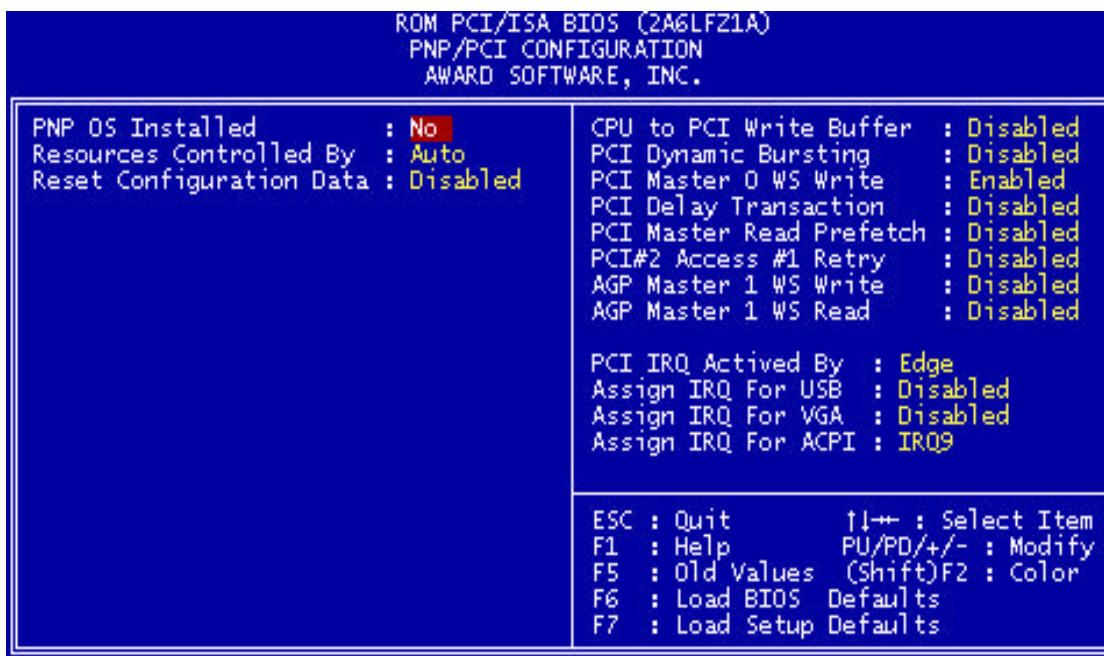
ROM PCI/ISA BIOS (2A6LFZ1A)
PNP/PCI CONFIGURATION
AWARD SOFTWARE, INC.

PNP OS Installed : No
Resources Controlled By : Auto
Reset Configuration Data : Disabled

CPU to PCI Write Buffer : Disabled
PCI Dynamic Bursting : Disabled
PCI Master 0 WS Write : Enabled
PCI Delay Transaction : Disabled
PCI Master Read Prefetch : Disabled
PCI#2 Access #1 Retry : Disabled
AGP Master 1 WS Write : Disabled
AGP Master 1 WS Read : Disabled

PCI IRQ Actived By : Edge
Assign IRQ For USB : Disabled
Assign IRQ For VGA : Disabled
Assign IRQ For ACPI : IRQ9

ESC : Quit ↑↓→← : Select Item
F1 : Help PU/PD/+/- : Modify
F5 : Old Values (Shift)F2 : Color
F6 : Load BIOS Defaults
F7 : Load Setup Defaults